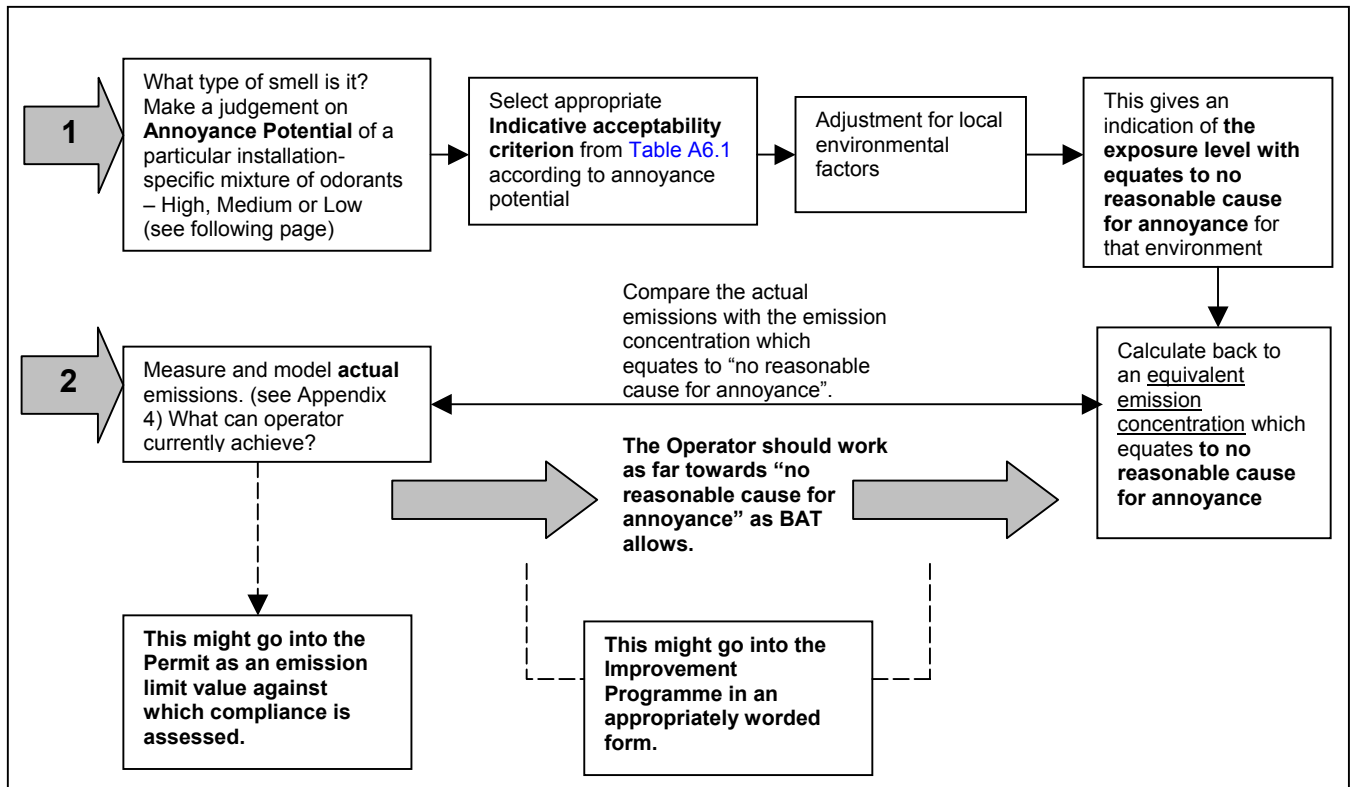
1

What type of smell is it? Make a judgement on **Annoyance Potential** of a particular installation-specific mixture of odorants – High, Medium or Low (see following page)

Select appropriate **Indicative acceptability criterion** from Table A6.1 according to annoyance potential

Adjustment for local environmental factors

This gives an indication of **the exposure level with equates to no reasonable cause for annoyance** for that environment

2

Measure and model **actual** emissions. (see Appendix 4) What can operator currently achieve?

Compare the actual emissions with the emission concentration which equates to "no reasonable cause for annoyance".

Calculate back to an equivalent emission concentration which equates **to no reasonable cause for annoyance**

**The Operator should work as far towards "no reasonable cause for annoyance" as BAT allows.**

**This might go into the Permit as an emission limit value against which compliance is assessed.**

**This might go into the Improvement Programme in an appropriately worded form.**